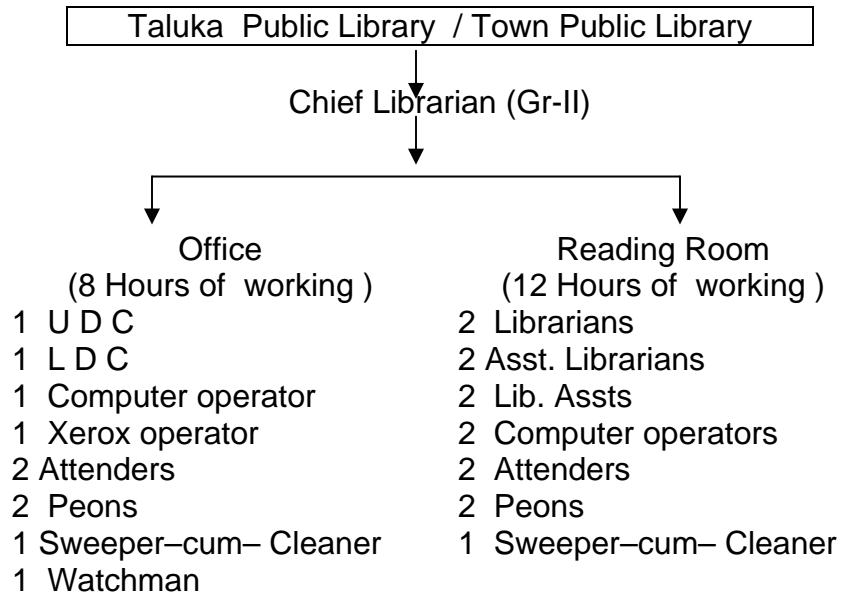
Taluka Public Library / Town Public Library

Chief Librarian (Gr-II)

Office
(8 Hours of working )
1 U D C
1 L D C
1 Computer operator
1 Xerox operator
2 Attenders
2 Peons
1 Sweeper–cum– Cleaner
1 Watchman

Reading Room
(12 Hours of working )
2 Librarians
2 Asst. Librarians
2 Lib. Assts
2 Computer operators
2 Attenders
2 Peons
1 Sweeper–cum– Cleaner